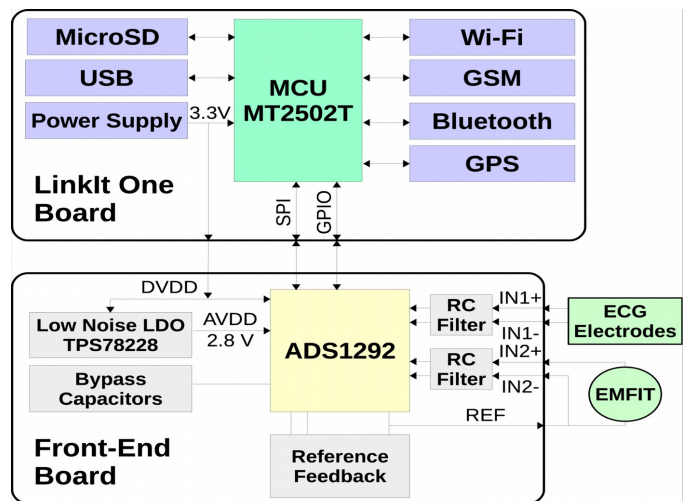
MicroSD

USB

Power Supply

3.3V

MCU
MT2502T

Wi-Fi

GSM

Bluetooth

GPS

LinkIt One
Board

SPI

GPIO

DVDD

Low Noise LDO
TPS78228

AVDD
2.8 V

Bypass
Capacitors

ADS1292

RC
Filter

RC
Filter

IN1+

IN1-

IN2+

IN2-

ECG
Electrodes

EMFIT

REF

Front-End
Board

Reference
Feedback